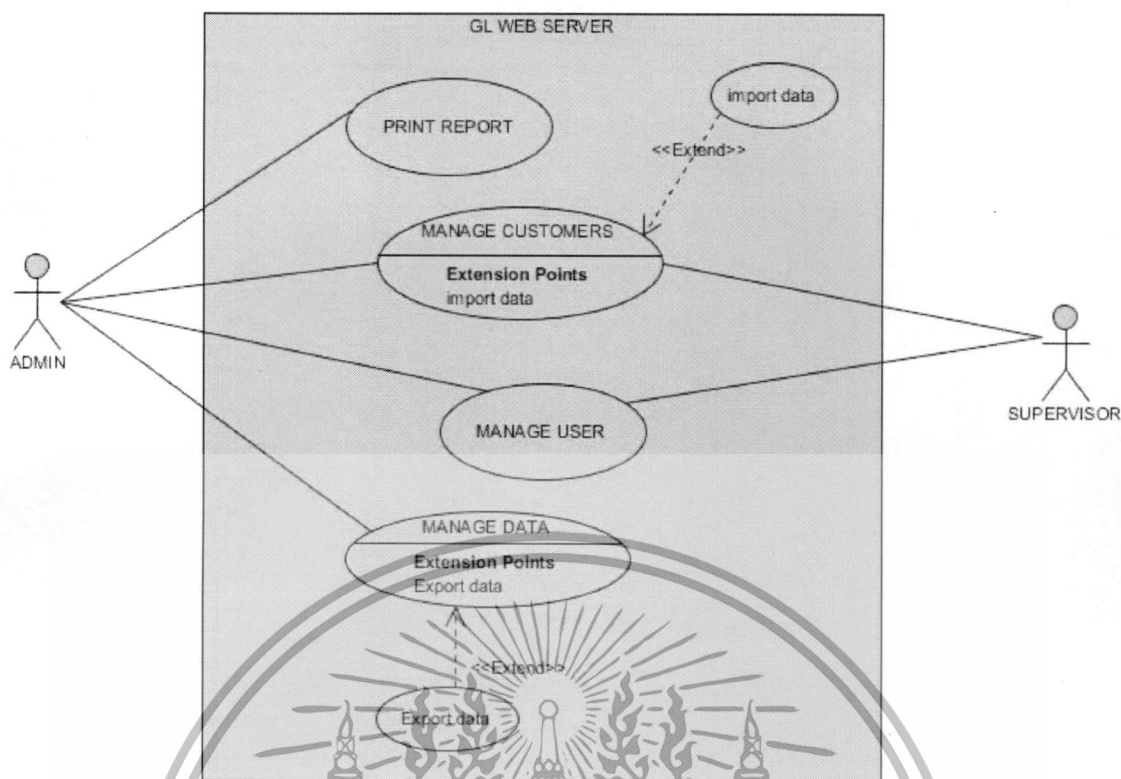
GL WEB SERVER

import data

PRINT REPORT

<<Extend>>

MANAGE CUSTOMERS

Extension Points
import data

ADMIN

SUPERVISOR

MANAGE USER

MANAGE DATA

Extension Points
Export data

<<Extend>>

Export data